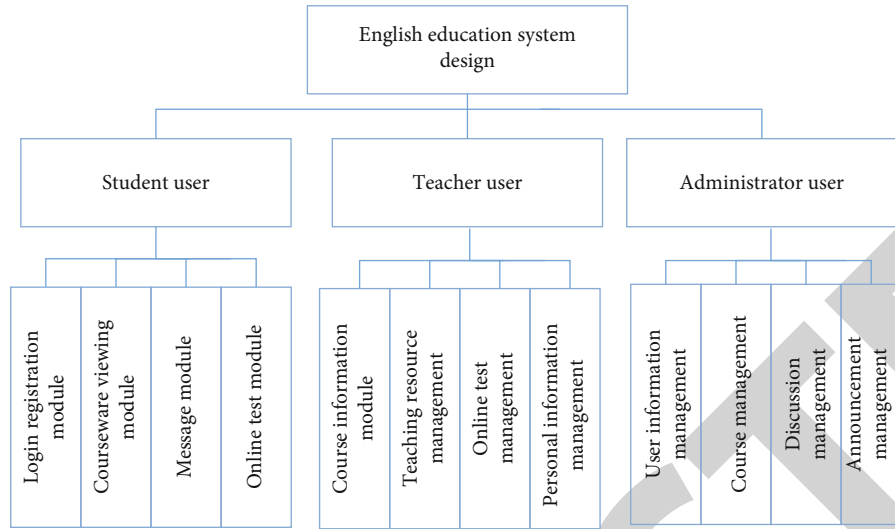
English education system design

Student user

Teacher user

Administrator user

Login registration module

Courseware viewing module

Message module

Online test module

Course information module

Teaching resource management

Online test management

Personal information management

User information management

Course management

Discussion management

Announcement management